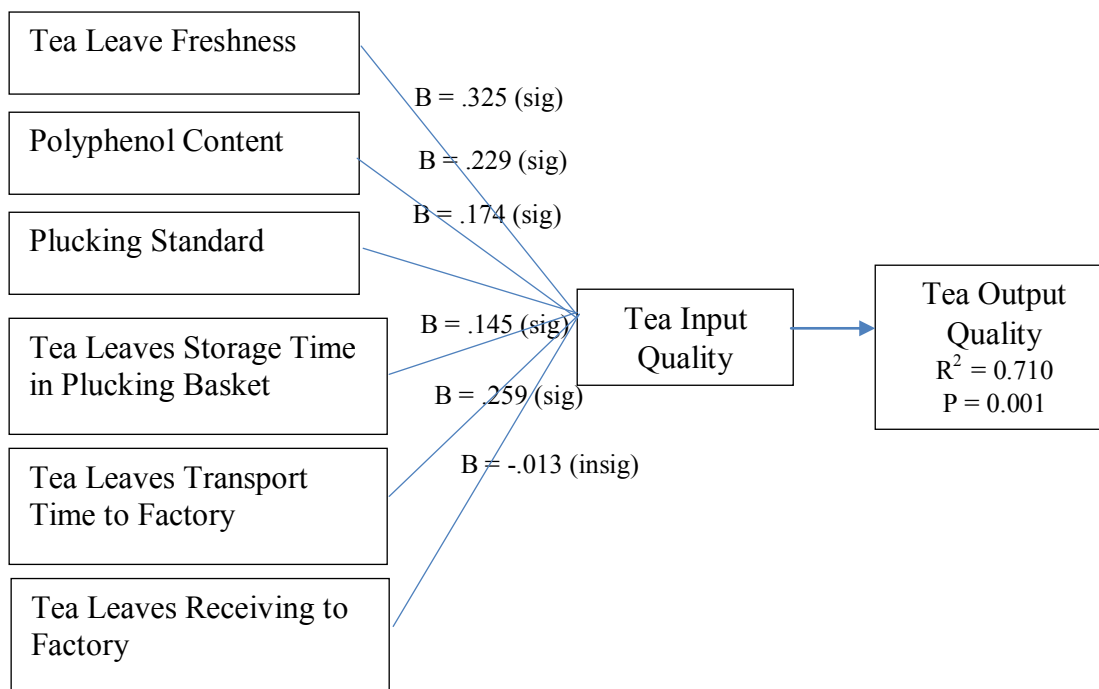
Tea Leave Freshness

B = .325 (sig)

Polyphenol Content

B = .229 (sig)

B = .174 (sig)

Plucking Standard

B = .145 (sig)

Tea Leaves Storage Time in Plucking Basket

B = .259 (sig)

Tea Leaves Transport Time to Factory

B = -.013 (insig)

Tea Leaves Receiving to Factory

Tea Input Quality

Tea Output Quality
$R^2$ = 0.710
P = 0.001